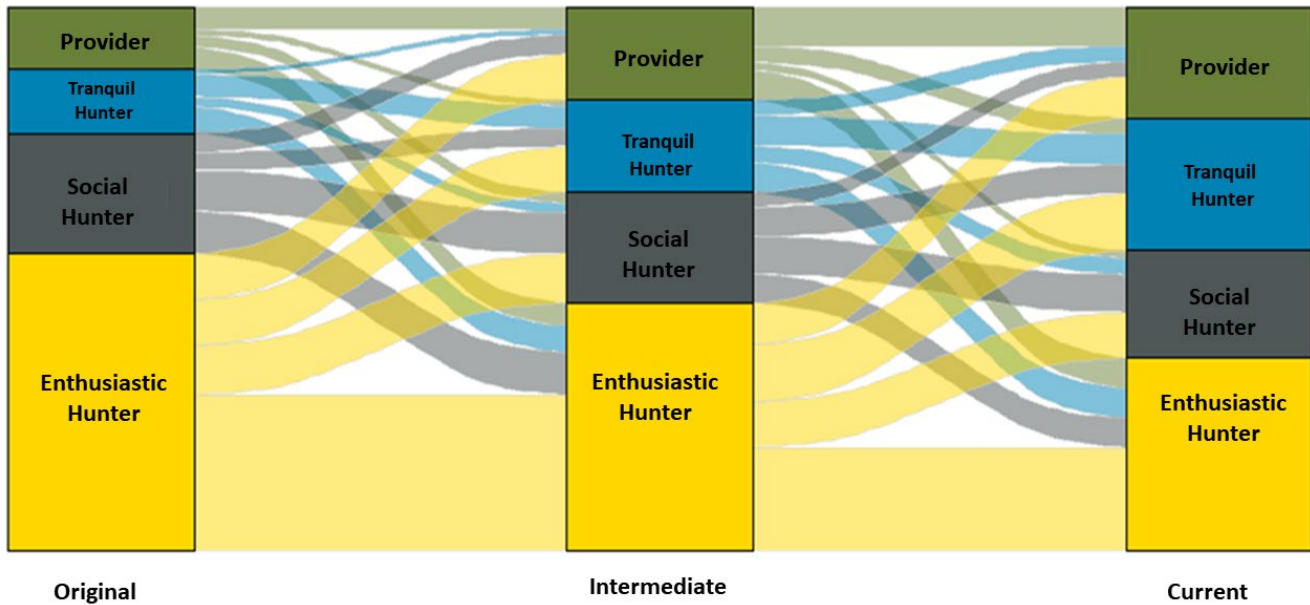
Provider
Tranquil Hunter
Social Hunter
Enthusiastic Hunter

Original

Provider
Tranquil Hunter
Social Hunter
Enthusiastic Hunter

Intermediate

Provider
Tranquil Hunter
Social Hunter
Enthusiastic Hunter

Current